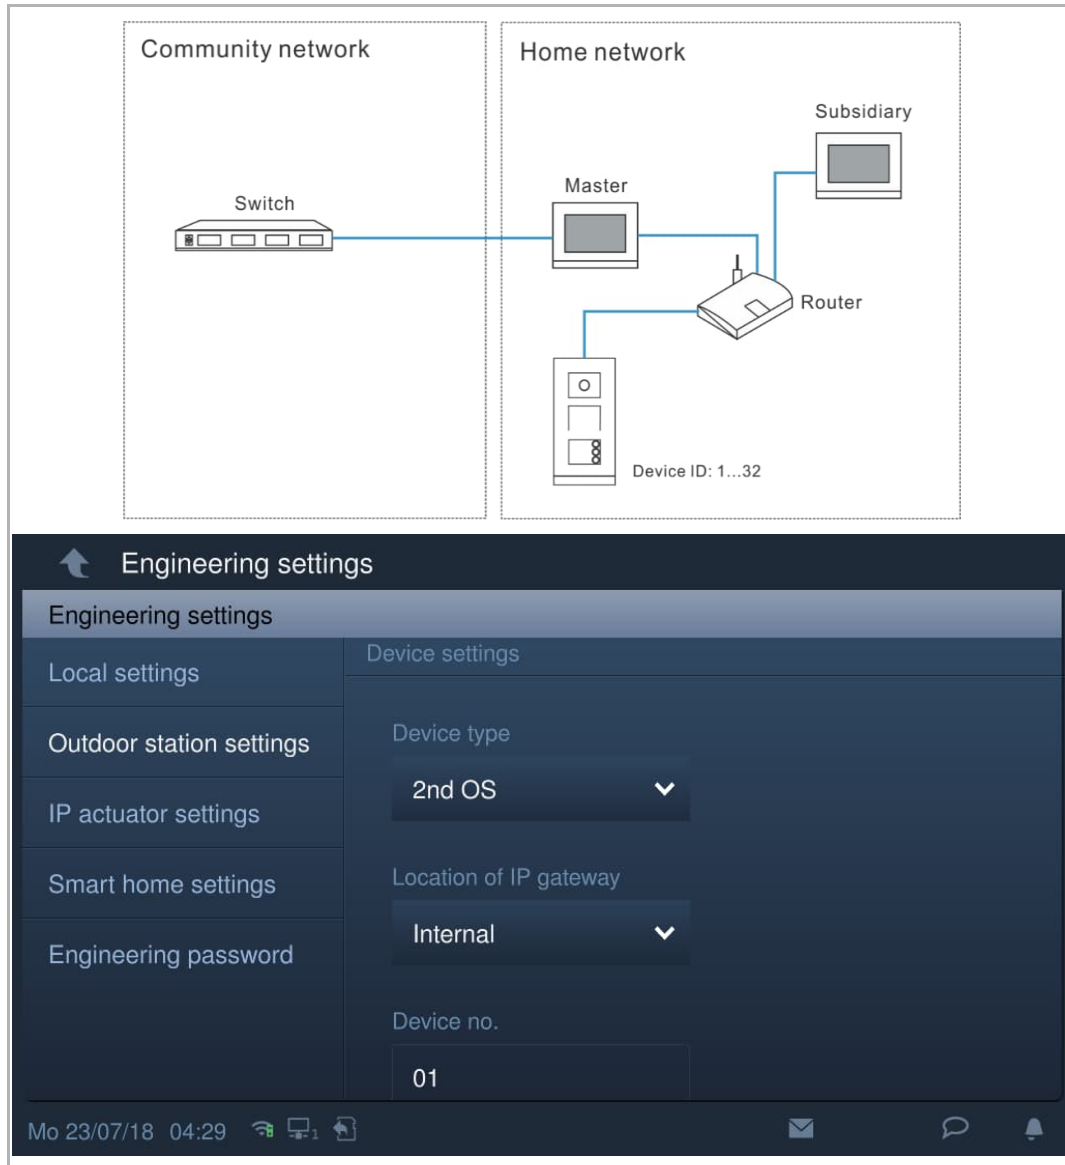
Community network

Switch

Home network

Subsidiary

Master

Router

Device ID: 1...32

Engineering settings

Engineering settings

Local settings

Outdoor station settings

IP actuator settings

Smart home settings

Engineering password

Device settings

Device type

2nd OS

Location of IP gateway

Internal

Device no.

01

Mo 23/07/18 04:29